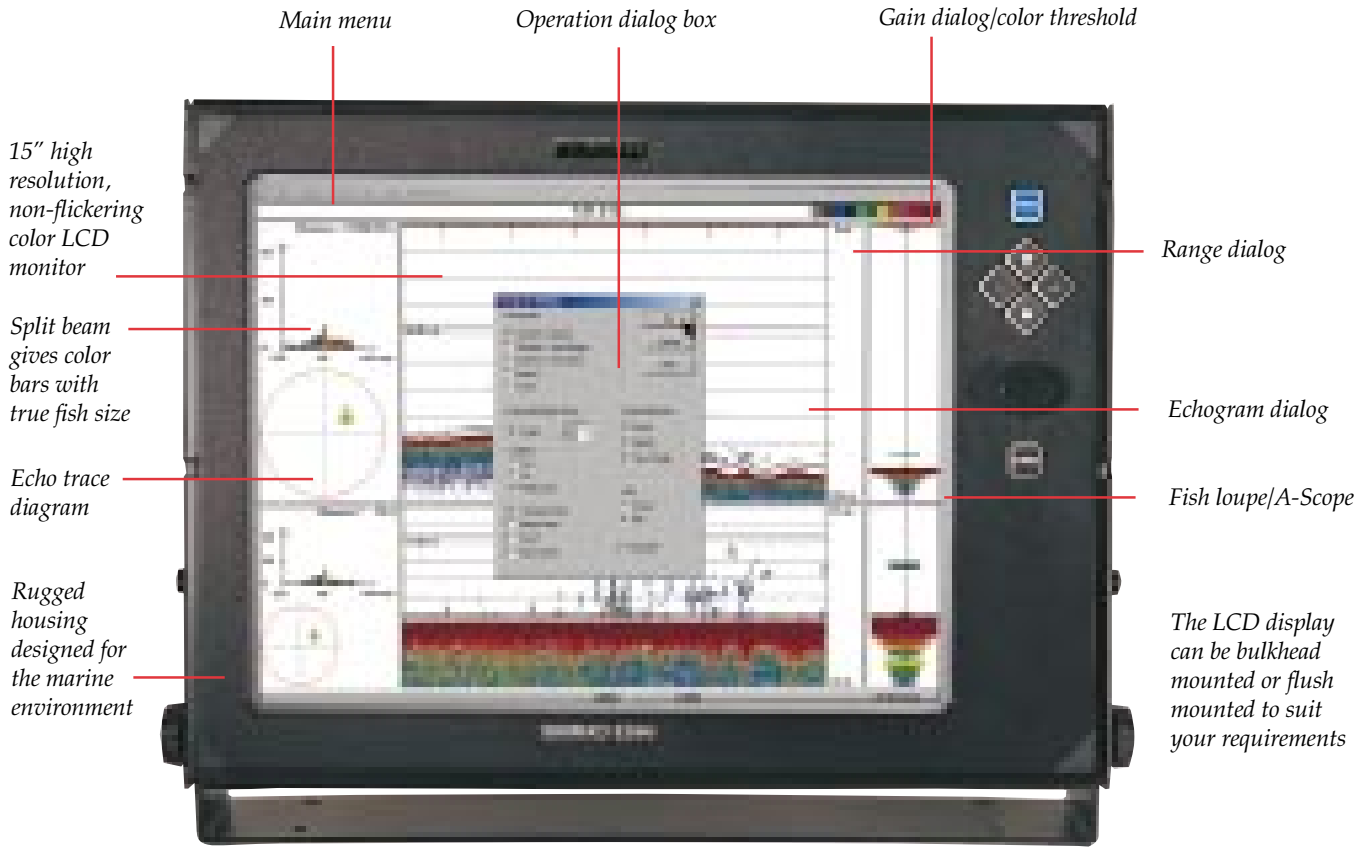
Main menu

Operation dialog box

Gain dialog/color threshold

15" high resolution, non-flickering color LCD monitor

Split beam gives color bars with true fish size

Echo trace diagram

Rugged housing designed for the marine environment

Range dialog

Echogram dialog

Fish loupe/A-Scope

The LCD display can be bulkhead mounted or flush mounted to suit your requirements